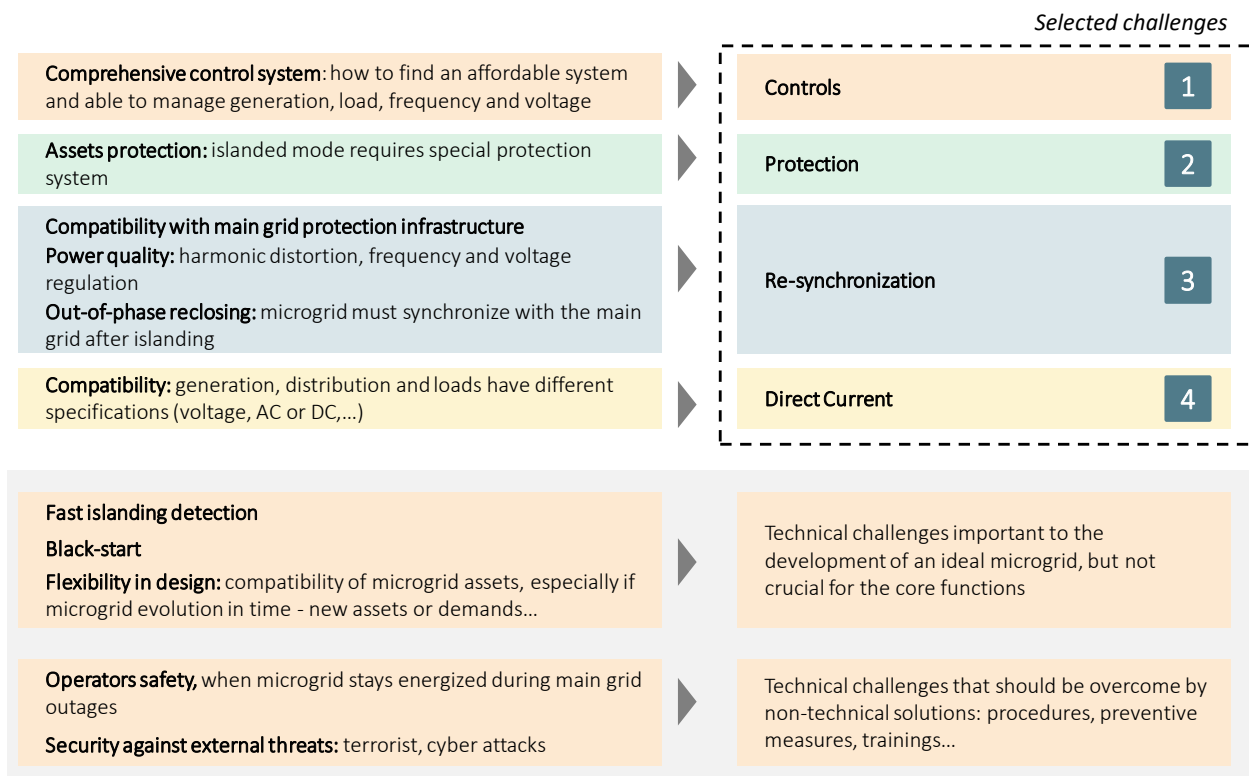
Selected challenges

Comprehensive control system: how to find an affordable system and able to manage generation, load, frequency and voltage

Controls 1

Assets protection: islanded mode requires special protection system

Protection 2

Compatibility with main grid protection infrastructure

Power quality: harmonic distortion, frequency and voltage regulation

Out-of-phase reclosing: microgrid must synchronize with the main grid after islanding

Re-synchronization 3

Compatibility: generation, distribution and loads have different specifications (voltage, AC or DC,…)

Direct Current 4

Fast islanding detection

Black-start

Flexibility in design: compatibility of microgrid assets, especially if microgrid evolution in time - new assets or demands…

Technical challenges important to the development of an ideal microgrid, but not crucial for the core functions

Operators safety, when microgrid stays energized during main grid outages

Security against external threats: terrorist, cyber attacks

Technical challenges that should be overcome by non-technical solutions: procedures, preventive measures, trainings…